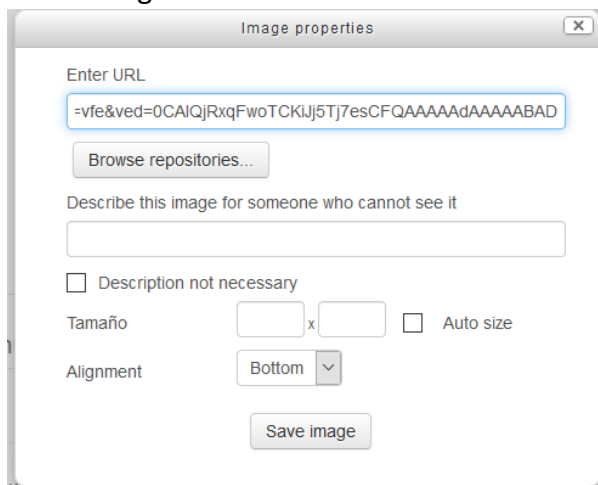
Image properties

Enter URL

=vfe&ved=0CAIQjRxqFwoTCKiJj5Tj7esCFQAAAAAdAAAAABAD

Browse repositories...

Describe this image for someone who cannot see it

Description not necessary

Tamaño x Auto size

Alignment Bottom

Save image